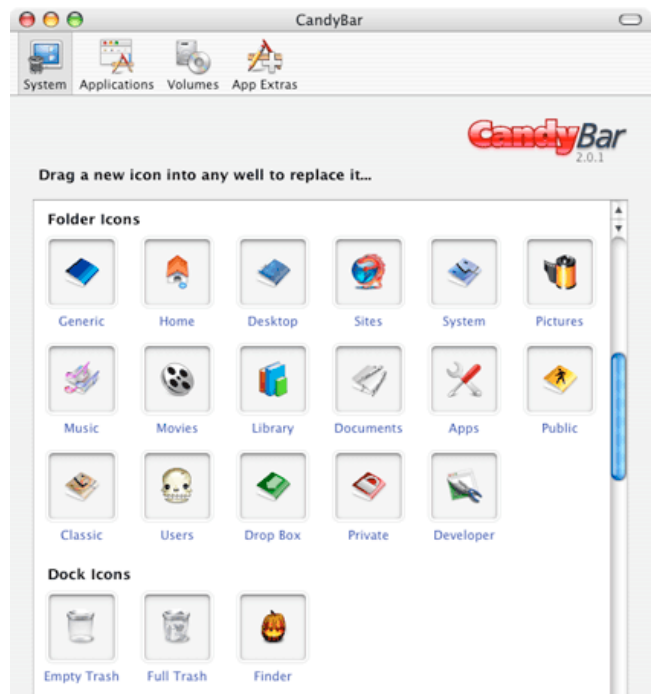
CandyBar

System Applications Volumes App Extras

CandyBar
2.0.1

Drag a new icon into any well to replace it...

Folder Icons

Generic Home Desktop Sites System Pictures

Music Movies Library Documents Apps Public

Classic Users Drop Box Private Developer

Dock Icons

Empty Trash Full Trash Finder